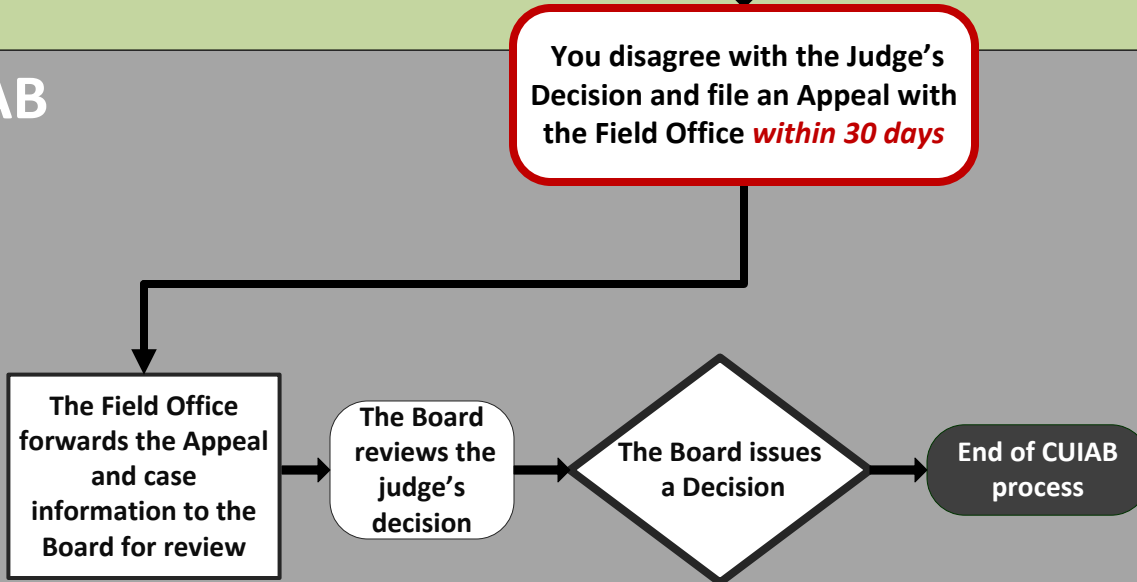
AB

You disagree with the Judge's Decision and file an Appeal with the Field Office *within 30 days*

The Field Office forwards the Appeal and case information to the Board for review

The Board reviews the judge's decision

The Board issues a Decision

End of CUIAB process